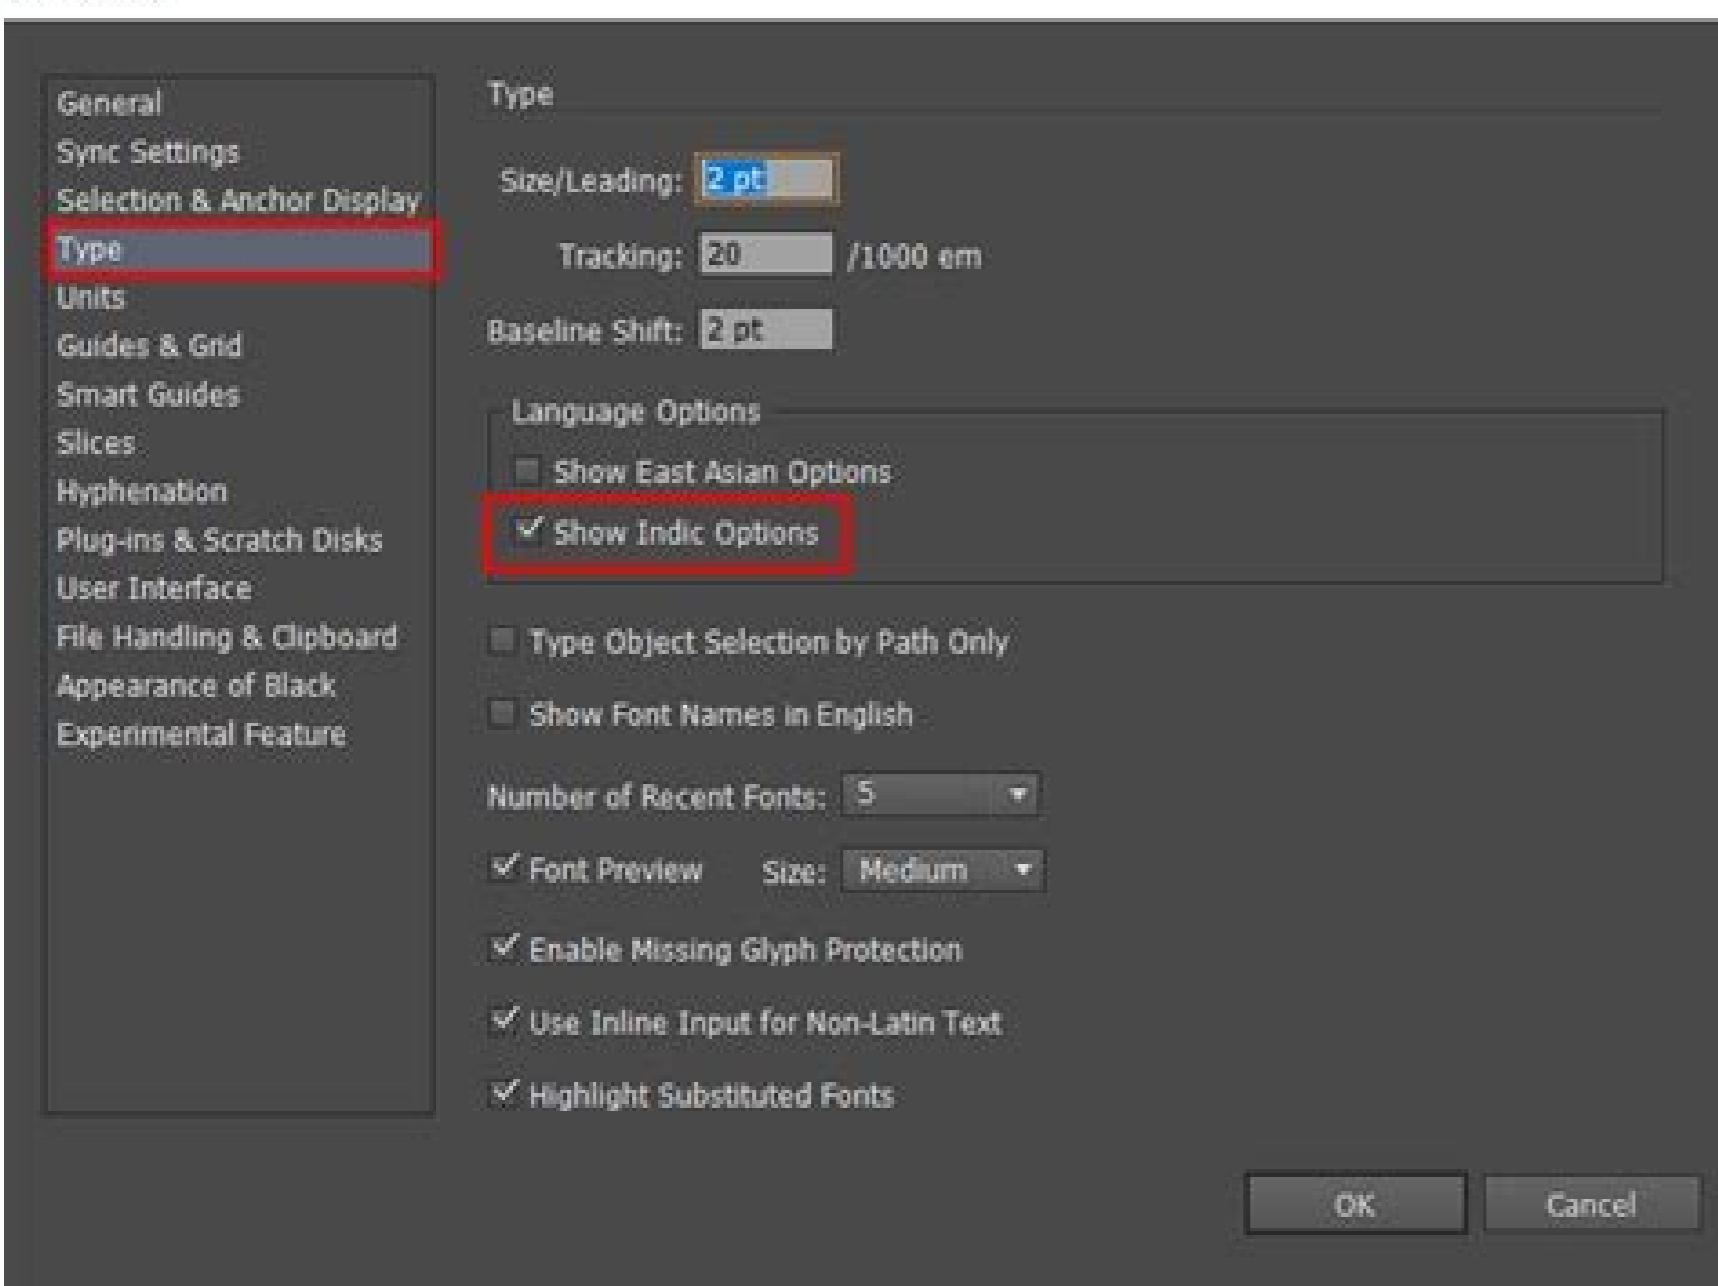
General
Sync Settings
Selection & Anchor Display
Type
Units
Guides & Grid
Smart Guides
Slices
Hyphenation
Plug-ins & Scratch Disks
User Interface
File Handling & Clipboard
Appearance of Black
Experimental Feature

Type

Size/Leading: 2 pt

Tracking: 20 /1000 em

Baseline Shift: 2 pt

Language Options

Show East Asian Options

Show Indic Options

Type Object Selection by Path Only

Show Font Names in English

Number of Recent Fonts: 5

Font Preview Size: Medium

Enable Missing Glyph Protection

Use Inline Input for Non-Latin Text

Highlight Substituted Fonts

OK

Cancel